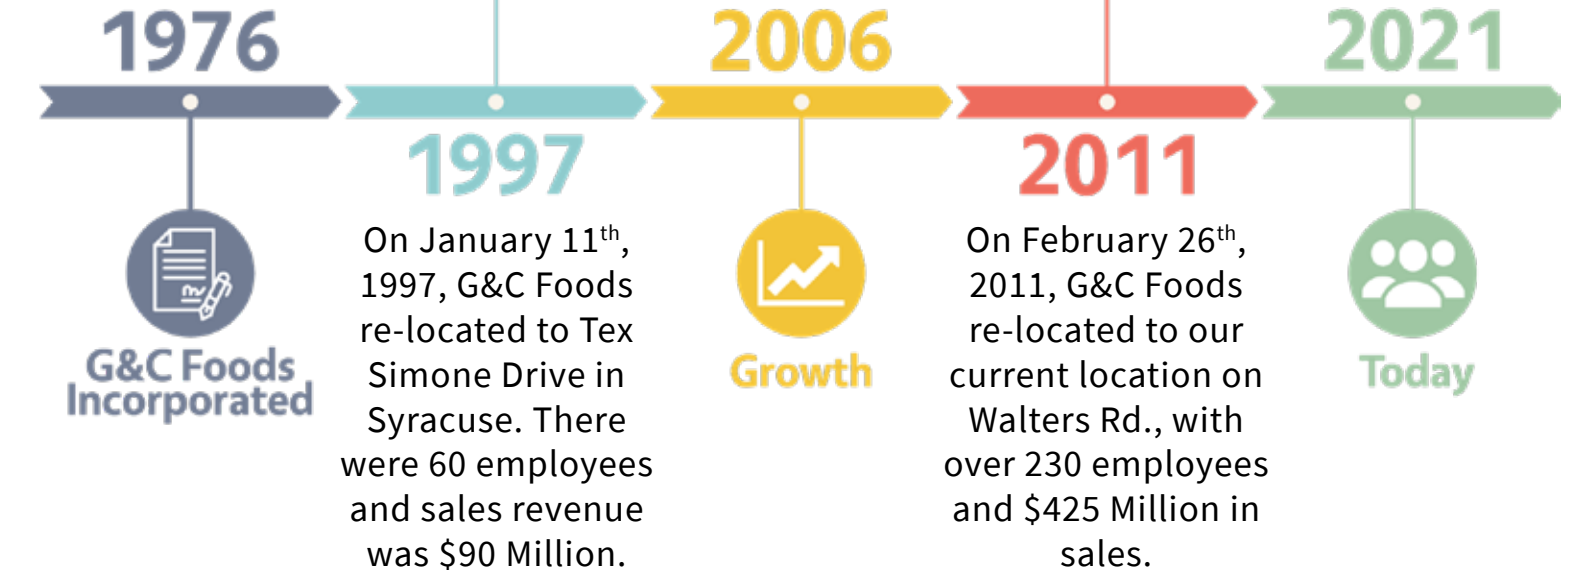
1976

G&C Foods Incorporated

1997

On January 11$^{th}$, 1997, G&C Foods re-located to Tex Simone Drive in Syracuse. There were 60 employees and sales revenue was $90 Million.

2006

Growth

2011

On February 26$^{th}$, 2011, G&C Foods re-located to our current location on Walters Rd., with over 230 employees and $425 Million in sales.

2021

Today